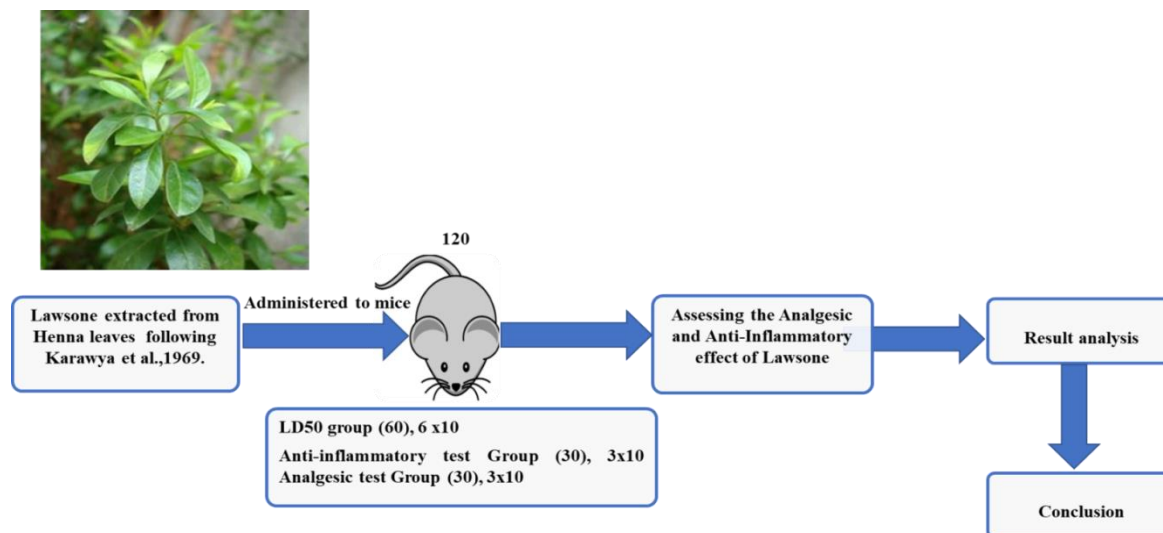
120

Lawsone extracted from Henna leaves following Karawya et al.,1969.

Administered to mice

Assessing the Analgesic and Anti-Inflammatory effect of Lawsone

Result analysis

LD50 group (60), 6 x10
Anti-inflammatory test Group (30), 3x10
Analgesic test Group (30), 3x10

Conclusion